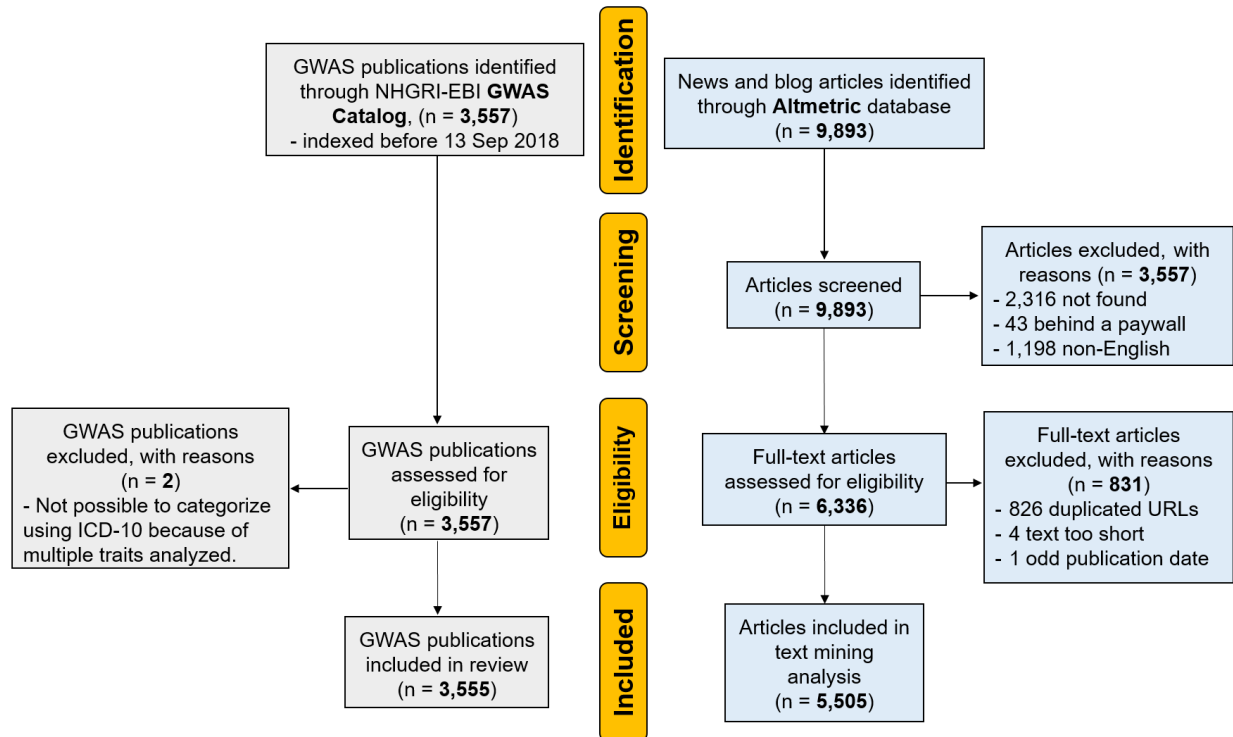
GWAS publications identified through NHGRI-EBI **GWAS Catalog**, (n = **3,557**)
- indexed before 13 Sep 2018

Identification

News and blog articles identified through **Altmetric** database
(n = **9,893**)

Screening

Articles screened
(n = **9,893**)

Articles excluded, with reasons (n = **3,557**)
- 2,316 not found
- 43 behind a paywall
- 1,198 non-English

GWAS publications excluded, with reasons
(n = **2**)
- Not possible to categorize using ICD-10 because of multiple traits analyzed.

GWAS publications assessed for eligibility
(n = **3,557**)

Eligibility

Full-text articles assessed for eligibility
(n = **6,336**)

Full-text articles excluded, with reasons
(n = **831**)
- 826 duplicated URLs
- 4 text too short
- 1 odd publication date

GWAS publications included in review
(n = **3,555**)

Included

Articles included in text mining analysis
(n = **5,505**)